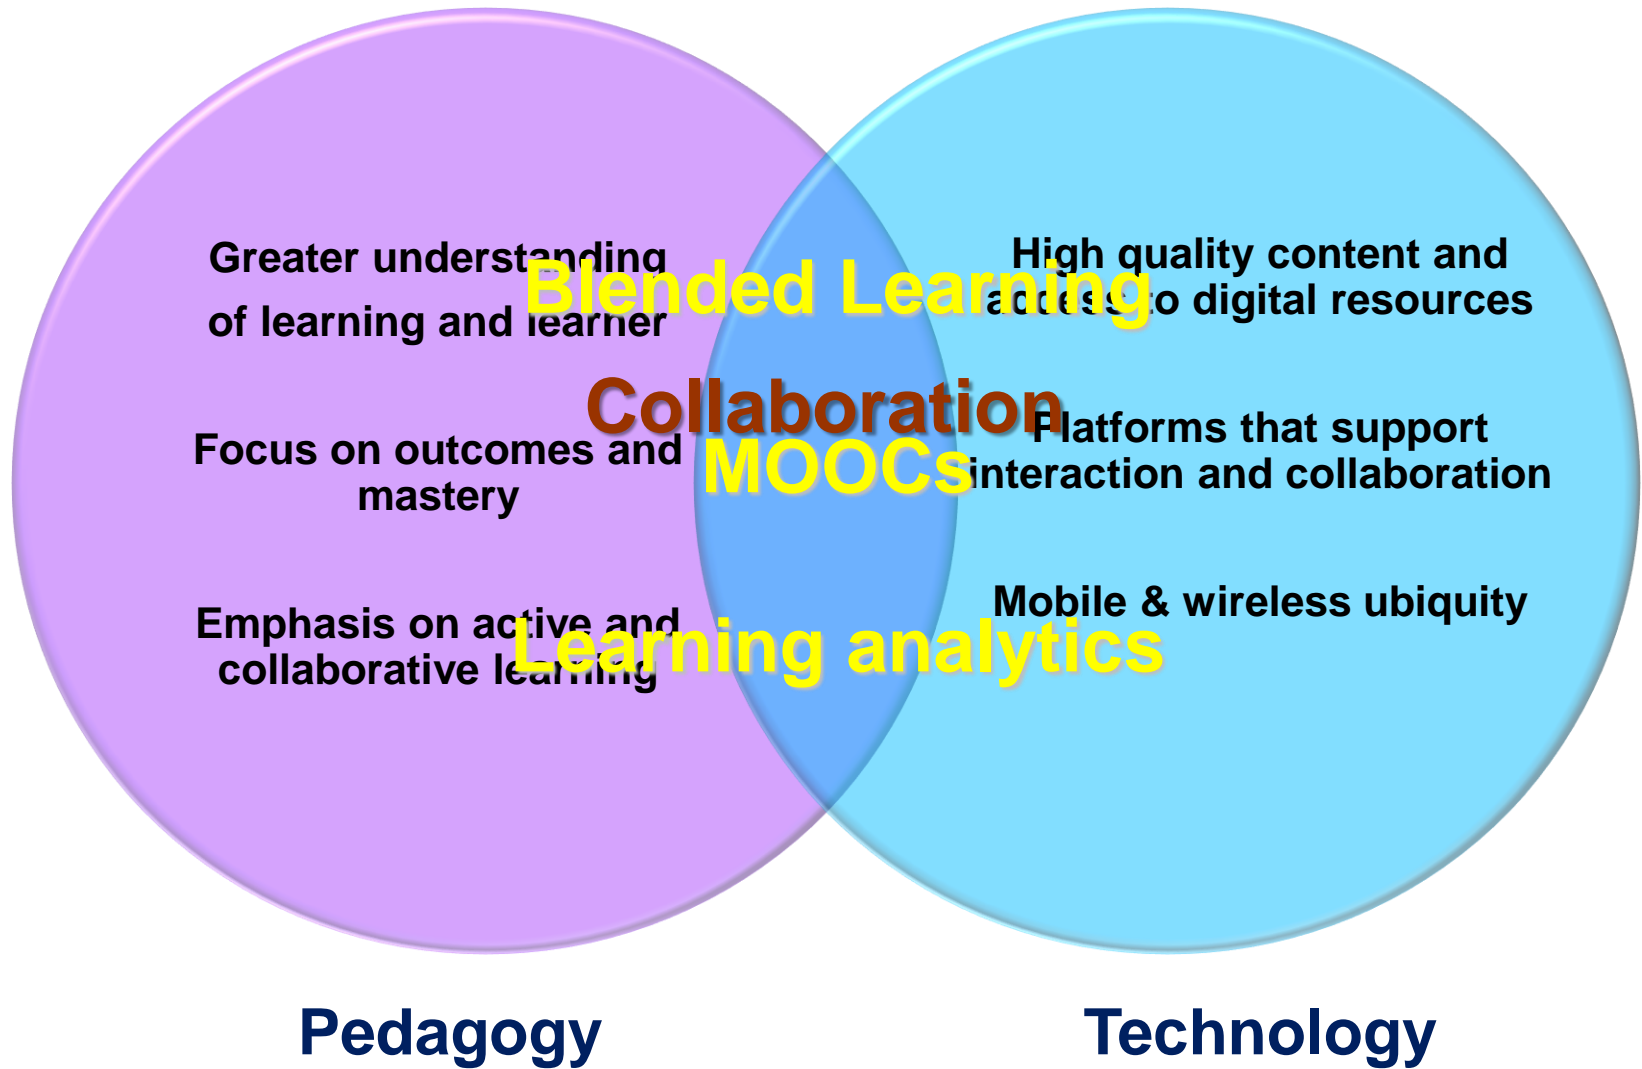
Greater understanding of learning and learner

Focus on outcomes and mastery

Emphasis on active and collaborative learning

High quality content and access to digital resources

Platforms that support interaction and collaboration

Mobile & wireless ubiquity

Blended Learning

Collaboration

MOOCs

Learning analytics

Pedagogy

Technology